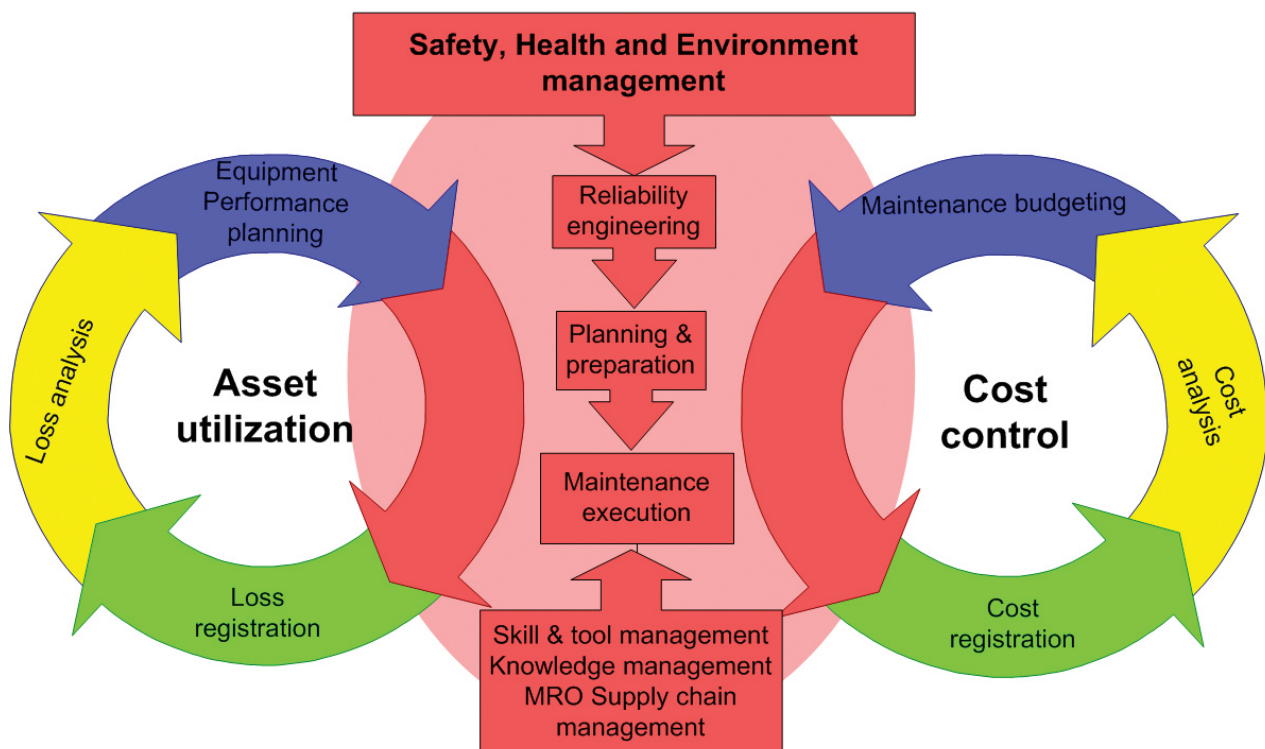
Safety, Health and Environment management

Equipment Performance planning

Loss analysis

Asset utilization

Loss registration

Reliability engineering

Planning & preparation

Maintenance execution

Skill & tool management
Knowledge management
MRO Supply chain management

Maintenance budgeting

Cost analysis

Cost control

Cost registration